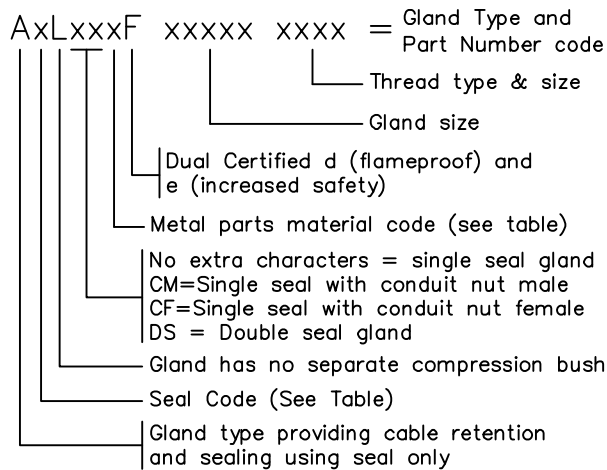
AxLxxxF xxxxx xxxx = Gland Type and Part Number code

Thread type & size

Gland size

Dual Certified d (flameproof) and e (increased safety)

Metal parts material code (see table)

No extra characters = single seal gland
CM=Single seal with conduit nut male
CF=Single seal with conduit nut female
DS = Double seal gland

Gland has no separate compression bush

Seal Code (See Table)

Gland type providing cable retention and sealing using seal only